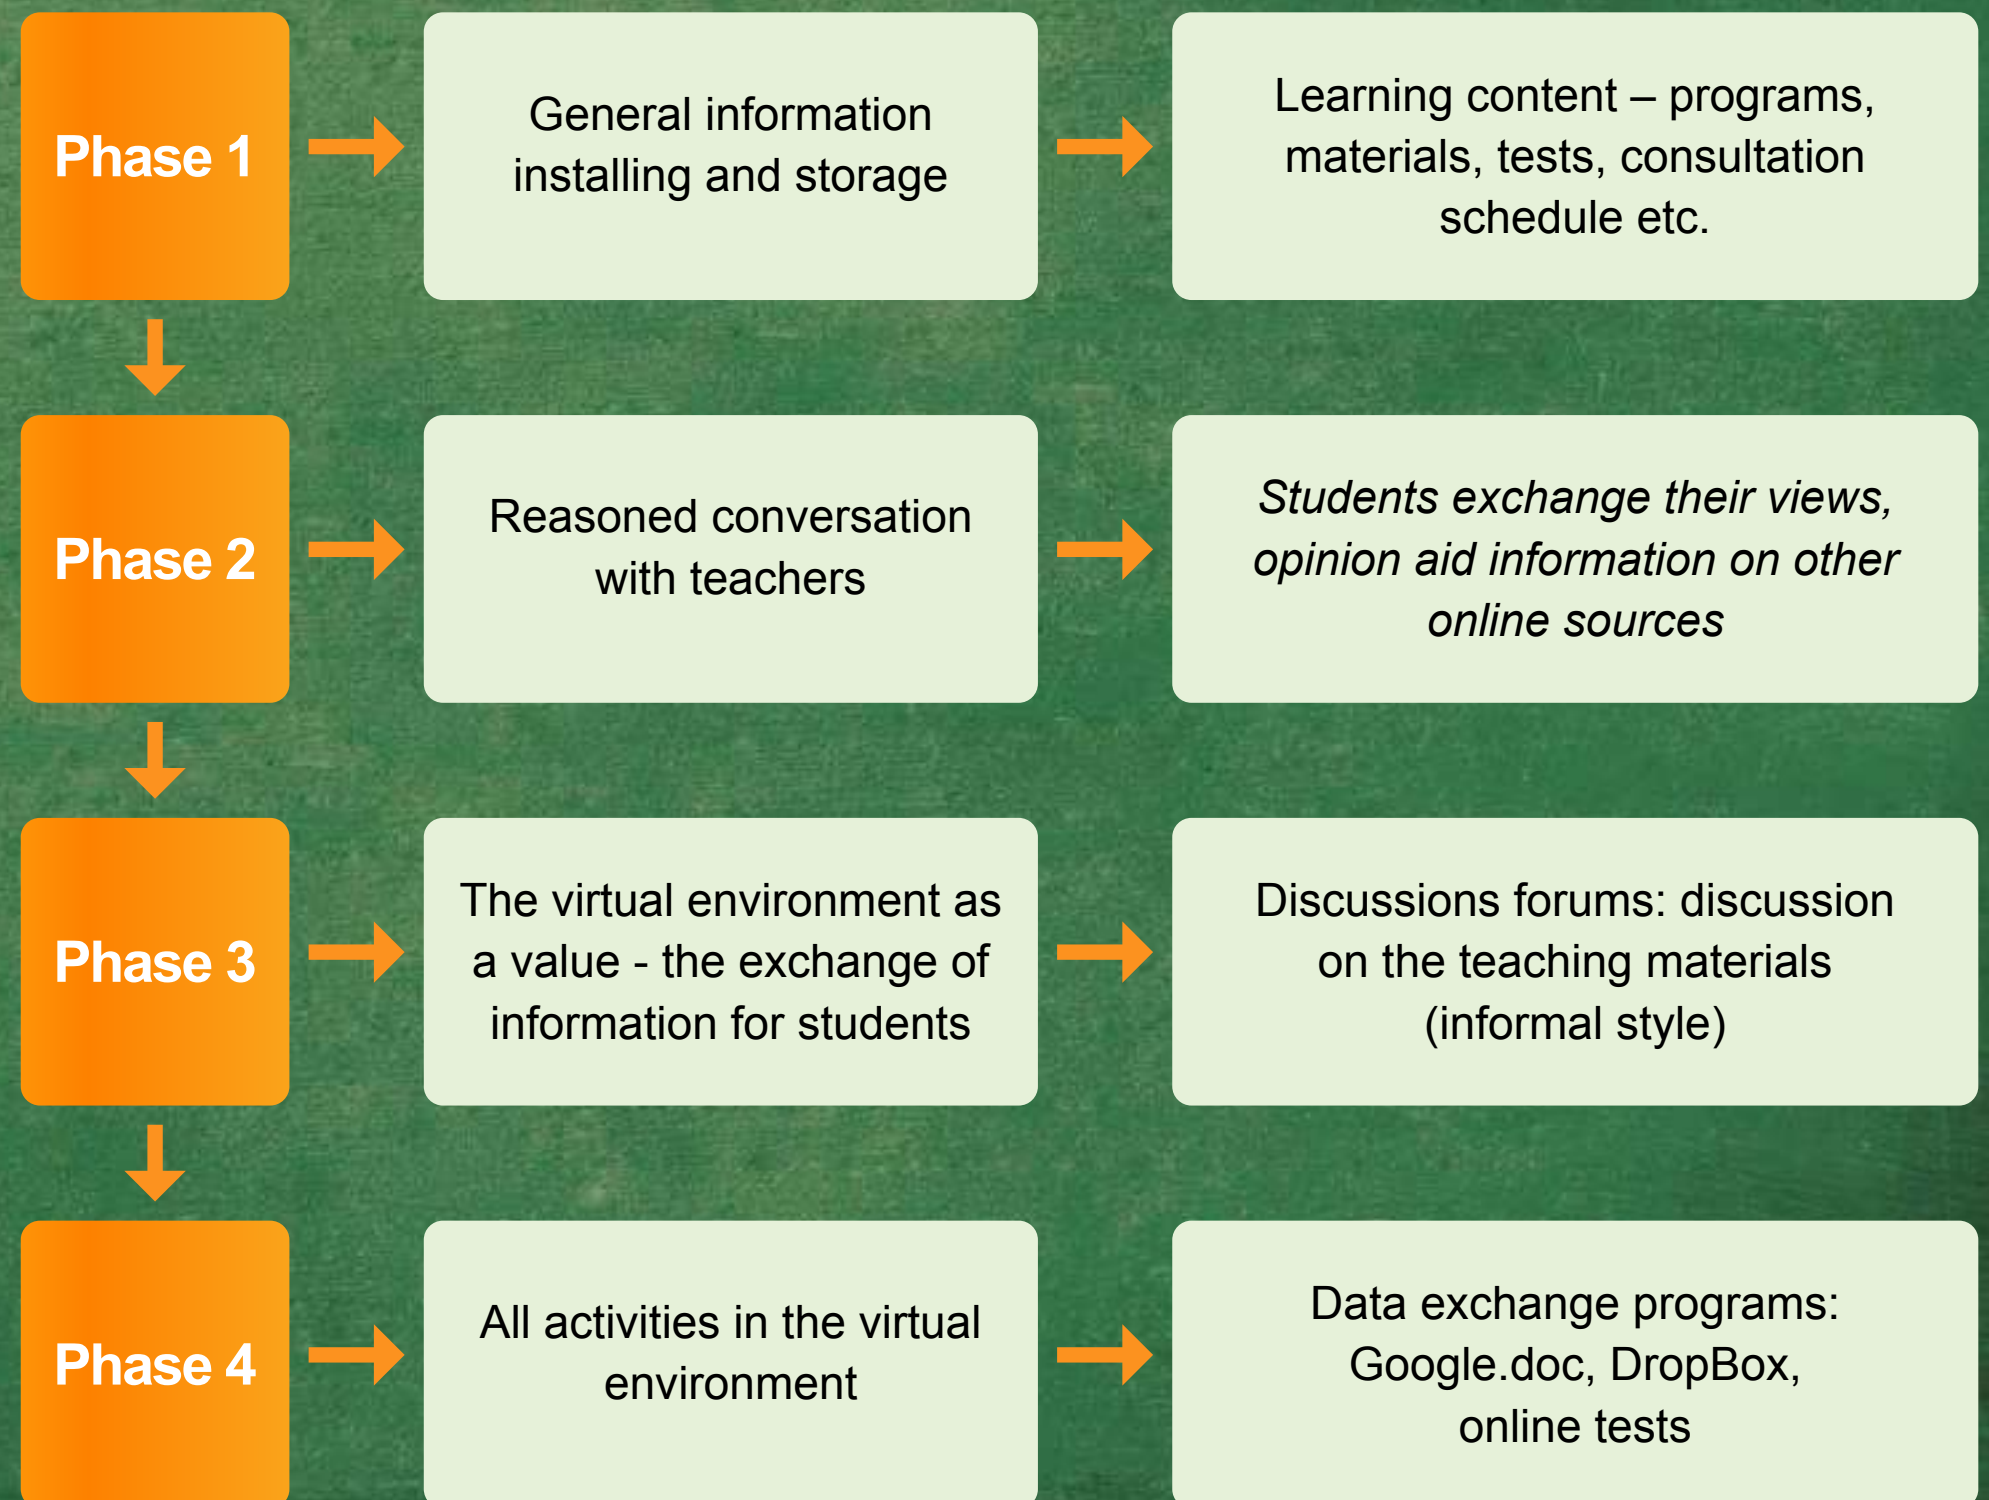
Phase 1

General information installing and storage

Learning content – programs, materials, tests, consultation schedule etc.

Phase 2

Reasoned conversation with teachers

*Students exchange their views, opinion aid information on other online sources*

Phase 3

The virtual environment as a value - the exchange of information for students

Discussions forums: discussion on the teaching materials (informal style)

Phase 4

All activities in the virtual environment

Data exchange programs: Google.doc, DropBox, online tests